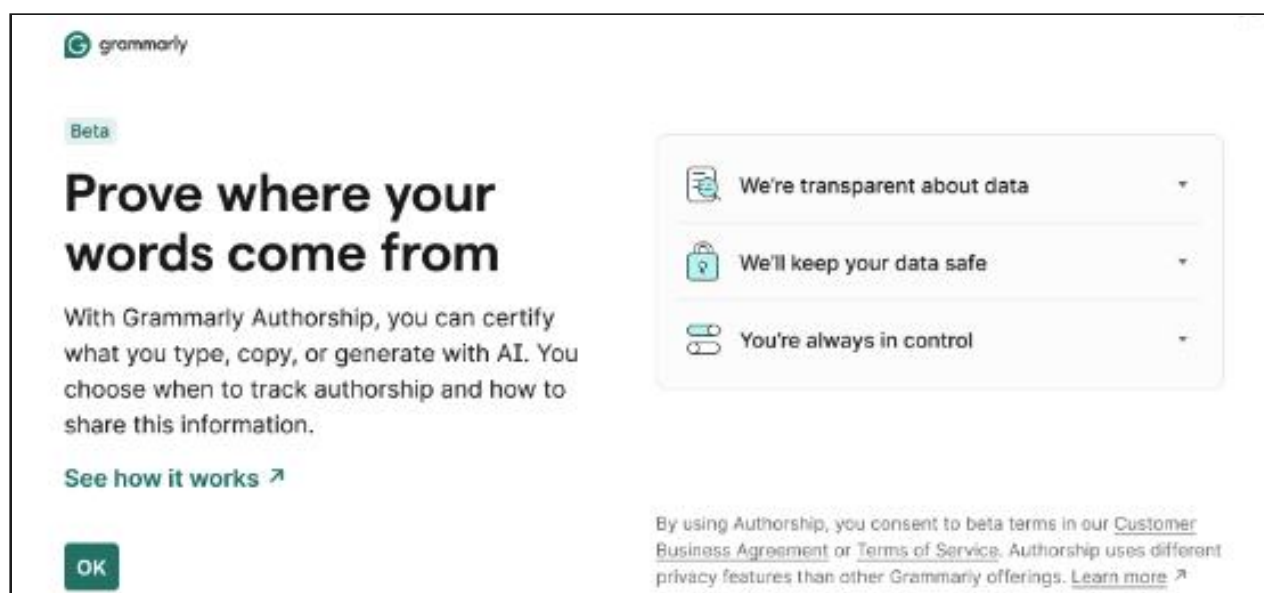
grammarly

Beta

Prove where your words come from

With Grammarly Authorship, you can certify what you type, copy, or generate with AI. You choose when to track authorship and how to share this information.

See how it works ↗

OK

We're transparent about data

We'll keep your data safe

You're always in control

By using Authorship, you consent to beta terms in our Customer Business Agreement or Terms of Service. Authorship uses different privacy features than other Grammarly offerings. Learn more ↗